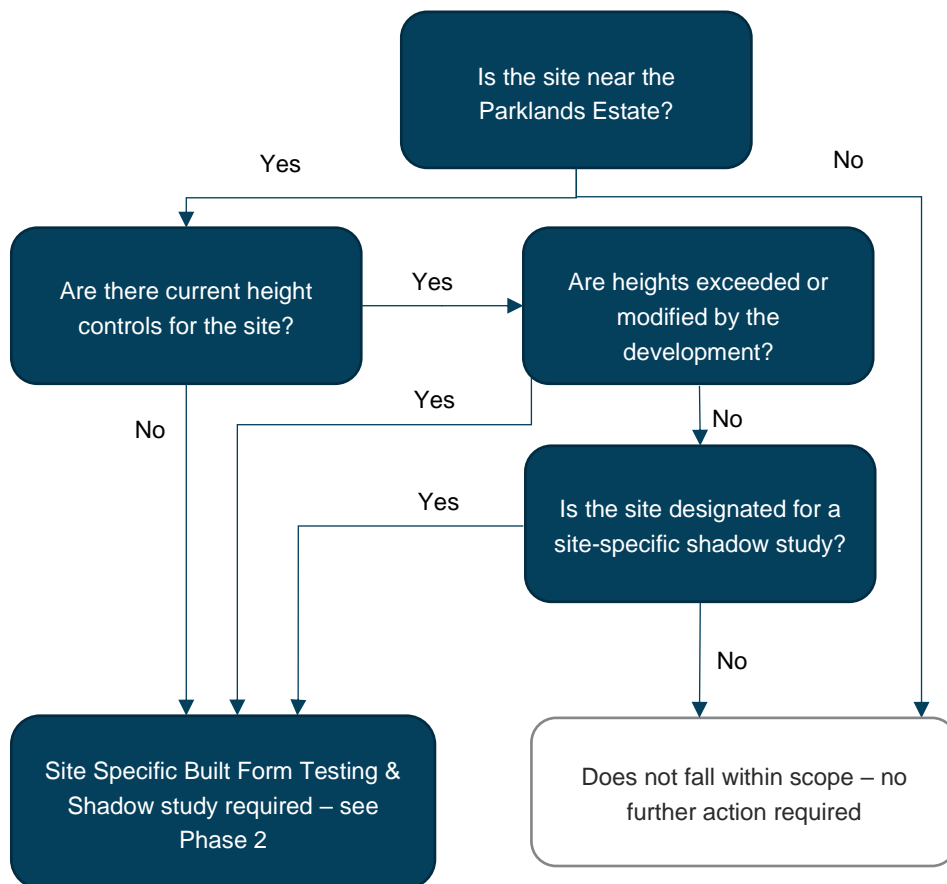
Is the site near the Parklands Estate?

Yes

No

Are there current height controls for the site?

Yes

Are heights exceeded or modified by the development?

Yes

No

No

Yes

Is the site designated for a site-specific shadow study?

No

Site Specific Built Form Testing & Shadow study required – see Phase 2

Does not fall within scope – no further action required